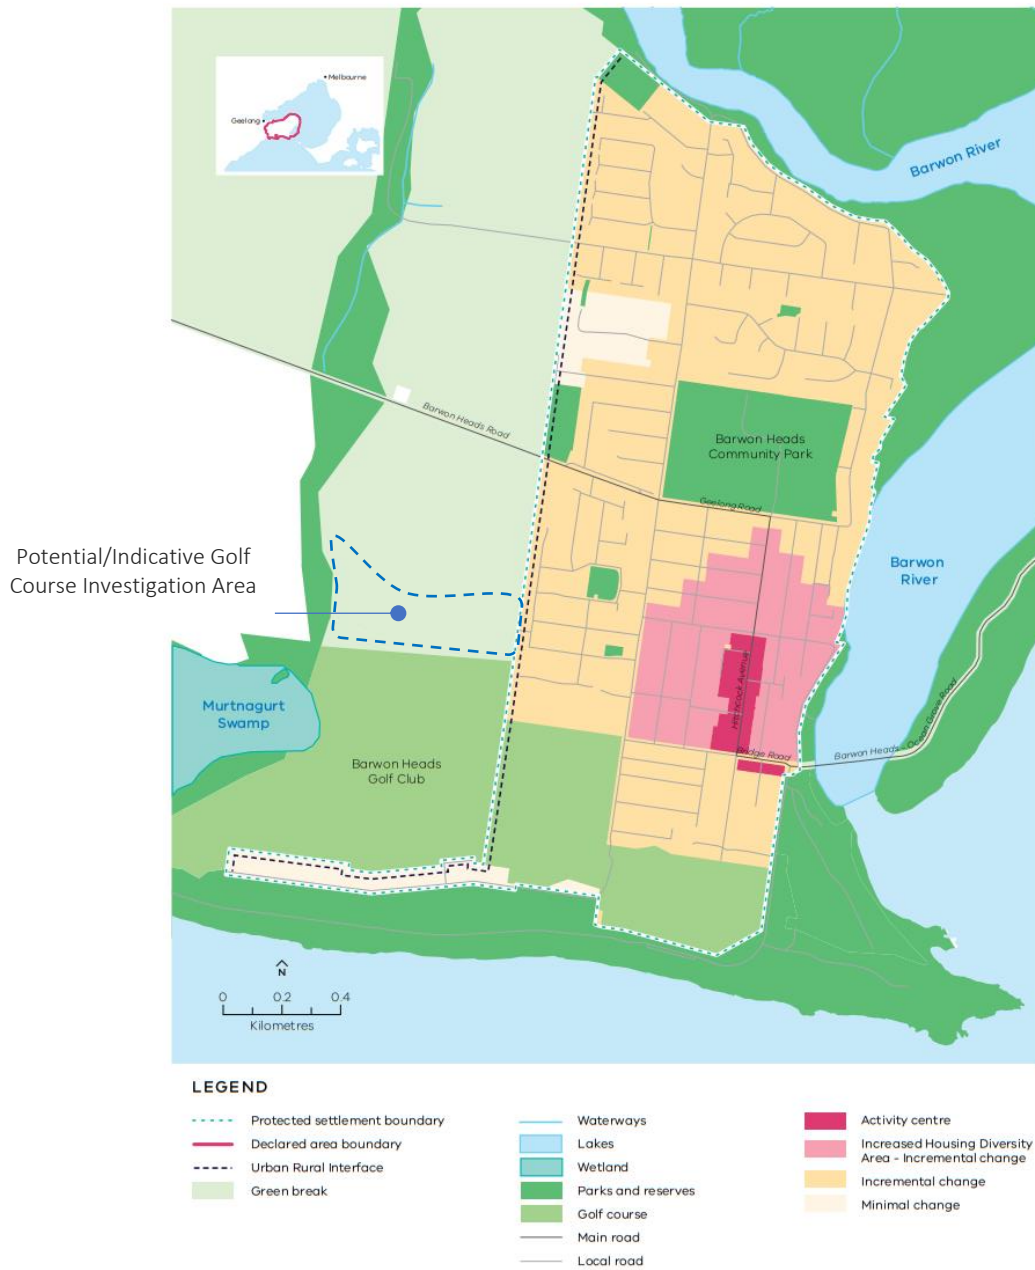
Melbourne
Geelong

Barwon River

Barwon Heads Road

Barwon Heads Community Park

Geelong Road

Potential/Indicative Golf Course Investigation Area

Barwon River

Hitchcock Avenue

Murtnagurt Swamp

Barwon Heads Golf Club

Bridge Road

Barwon Heads - Ocean Grove Road

N

0 0.2 0.4
Kilometres

LEGEND

Protected settlement boundary
Declared area boundary
Urban Rural Interface
Green break

Waterways
Lakes
Wetland
Parks and reserves
Golf course
Main road
Local road

Activity centre
Increased Housing Diversity Area - Incremental change
Incremental change
Minimal change